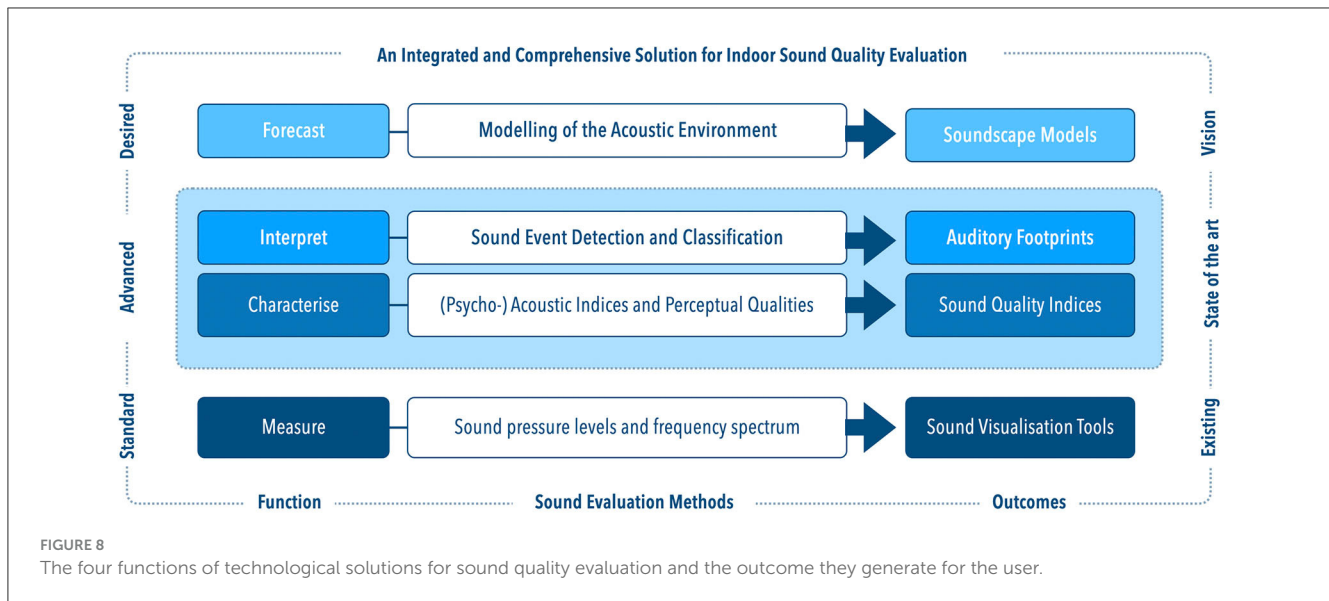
An Integrated and Comprehensive Solution for Indoor Sound Quality Evaluation

Desired

Forecast

Modelling of the Acoustic Environment

Soundscape Models

Vision

Advanced

Interpret

Sound Event Detection and Classification

Auditory Footprints

Characterise

(Psycho-) Acoustic Indices and Perceptual Qualities

Sound Quality Indices

State of the art

Standard

Measure

Sound pressure levels and frequency spectrum

Sound Visualisation Tools

Existing

Function

Sound Evaluation Methods

Outcomes

FIGURE 8
The four functions of technological solutions for sound quality evaluation and the outcome they generate for the user.